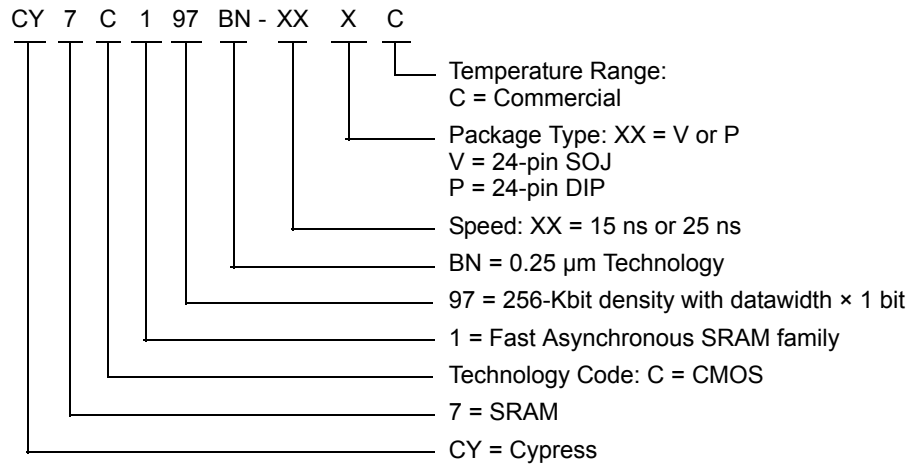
CY 7 C 1 97 BN - XX X C

Temperature Range:
C = Commercial

Package Type: XX = V or P
V = 24-pin SOJ
P = 24-pin DIP

Speed: XX = 15 ns or 25 ns

BN = 0.25 µm Technology

97 = 256-Kbit density with datawidth × 1 bit

1 = Fast Asynchronous SRAM family

Technology Code: C = CMOS

7 = SRAM

CY = Cypress